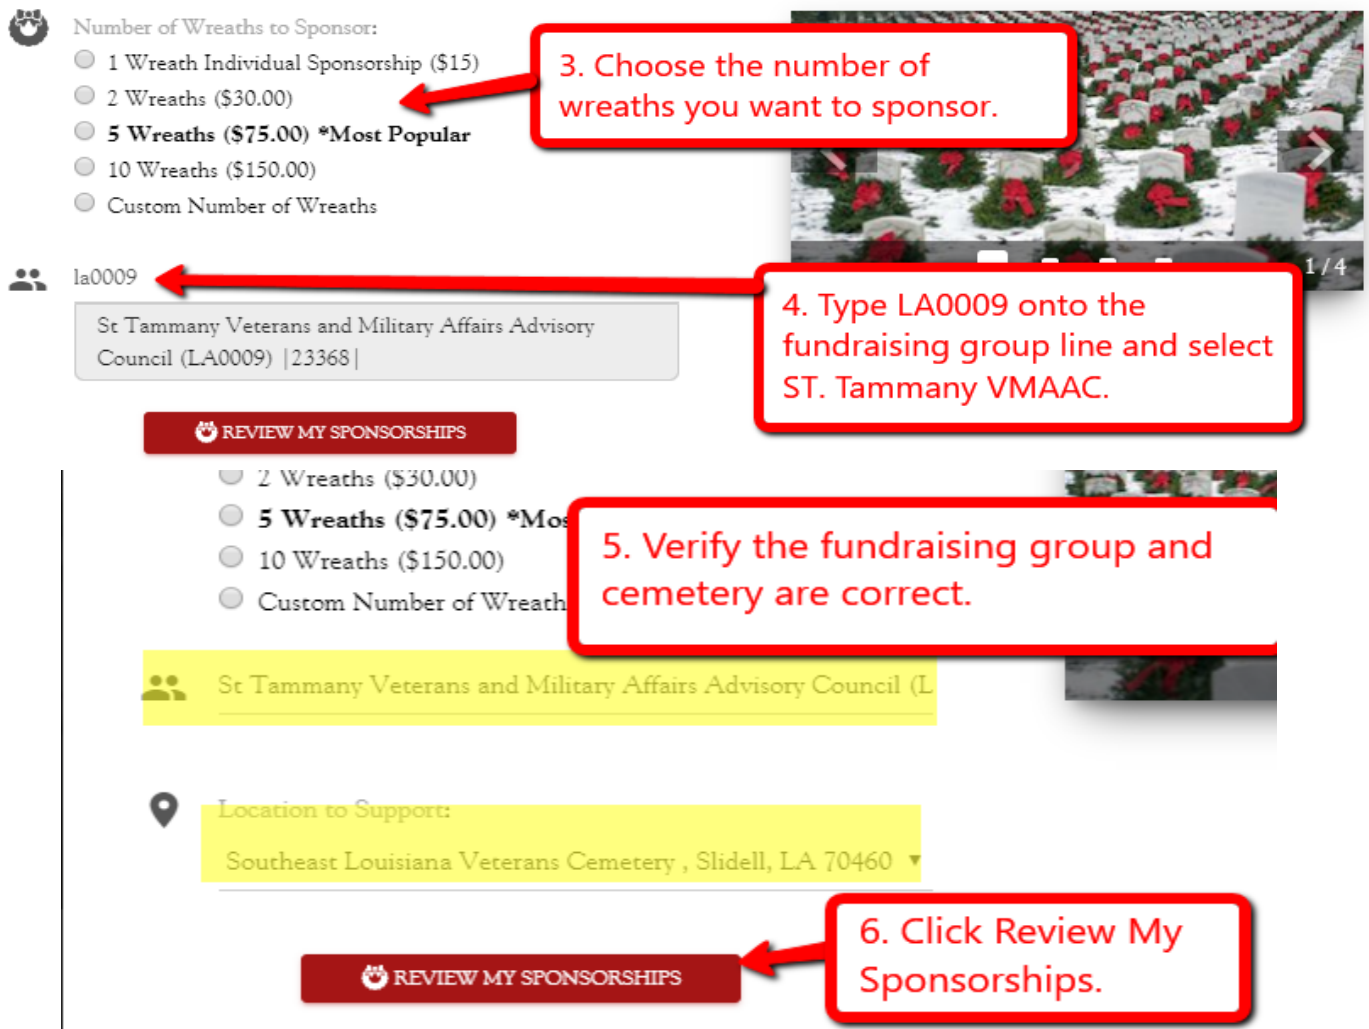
Number of Wreaths to Sponsor:

1 Wreath Individual Sponsorship ($15)

2 Wreaths ($30.00)

5 Wreaths ($75.00) *Most Popular

10 Wreaths ($150.00)

Custom Number of Wreaths

3. Choose the number of wreaths you want to sponsor.

1 / 4

la0009

St Tammany Veterans and Military Affairs Advisory Council (LA0009) |23368|

4. Type LA0009 onto the fundraising group line and select ST. Tammany VMAAC.

REVIEW MY SPONSORSHIPS

2 Wreaths ($30.00)

5 Wreaths ($75.00) *Mos

10 Wreaths ($150.00)

Custom Number of Wreath

5. Verify the fundraising group and cemetery are correct.

St Tammany Veterans and Military Affairs Advisory Council (L

Location to Support:

Southeast Louisiana Veterans Cemetery , Slidell, LA 70460

REVIEW MY SPONSORSHIPS

6. Click Review My Sponsorships.